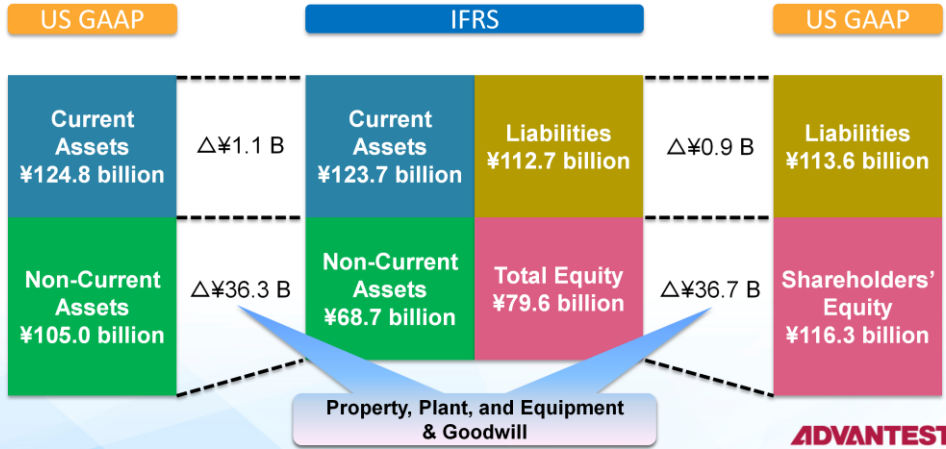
US GAAP

IFRS

US GAAP

Current Assets ¥124.8 billion

△¥1.1 B

Current Assets ¥123.7 billion

Liabilities ¥112.7 billion

△¥0.9 B

Liabilities ¥113.6 billion

Non-Current Assets ¥105.0 billion

△¥36.3 B

Non-Current Assets ¥68.7 billion

Total Equity ¥79.6 billion

△¥36.7 B

Shareholders' Equity ¥116.3 billion

Property, Plant, and Equipment & Goodwill

ADVANTEST